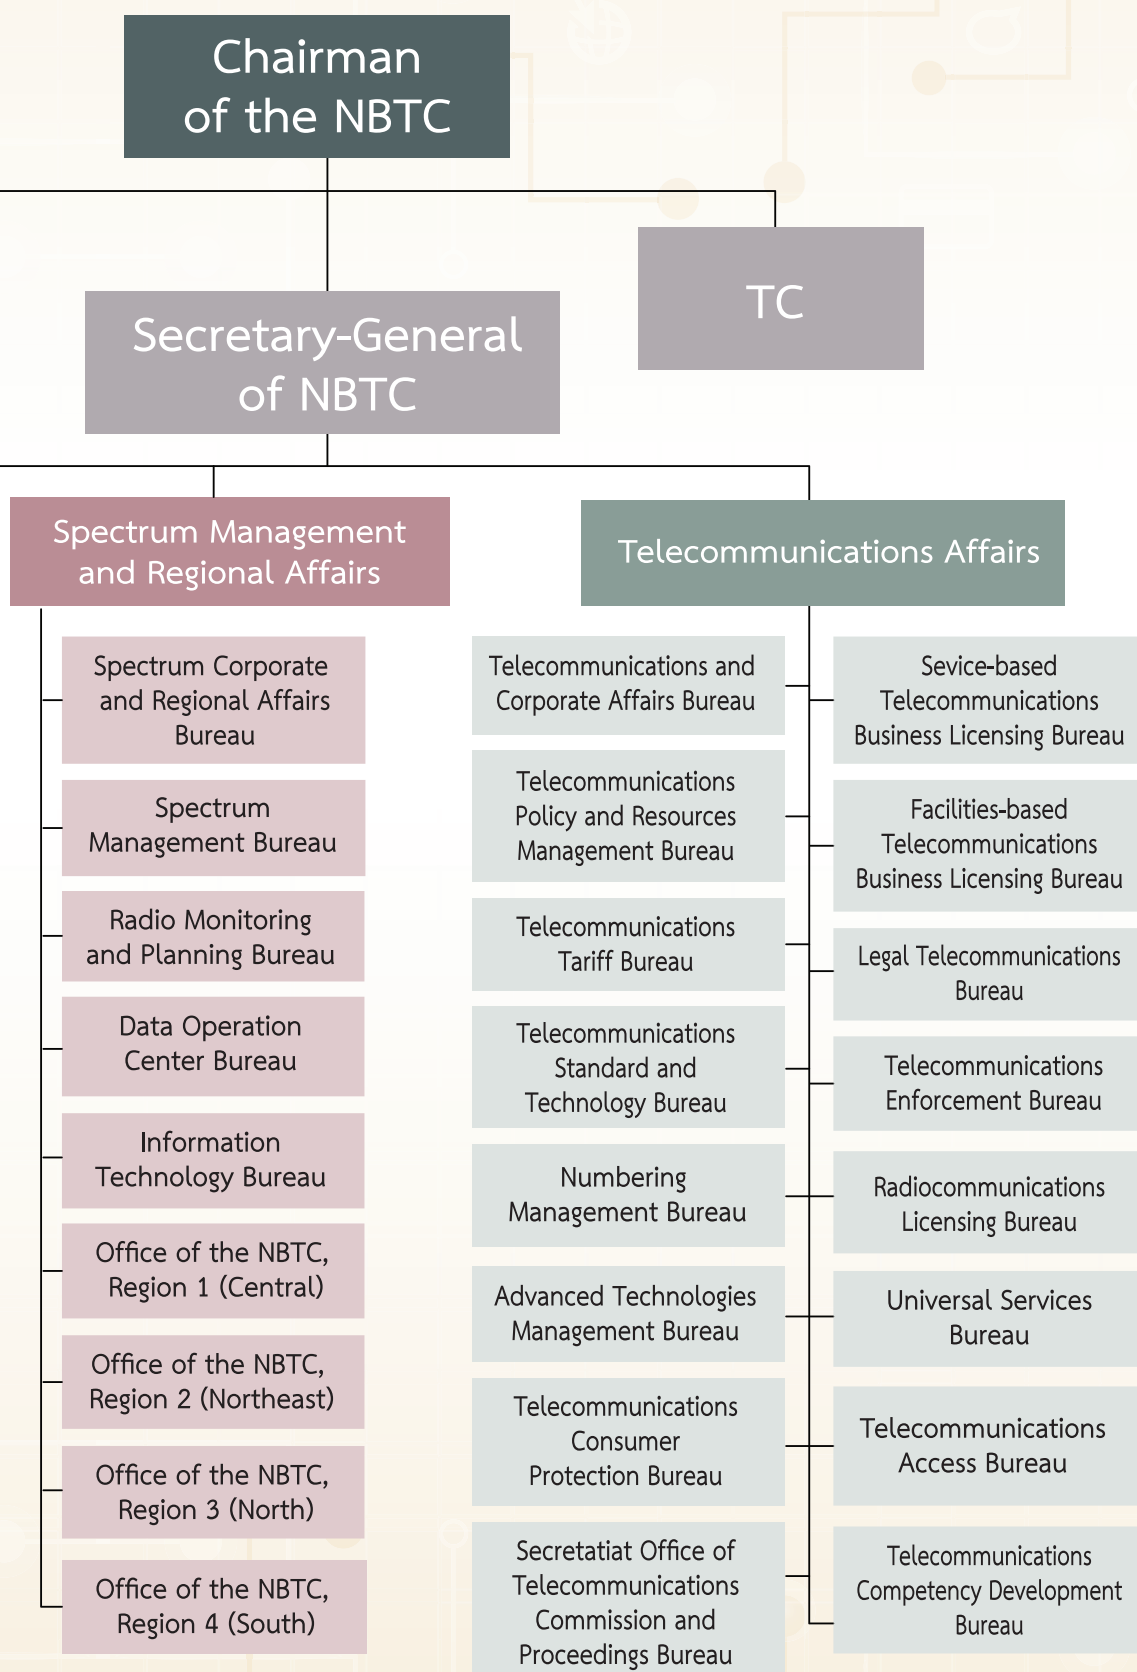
Chairman of the NBTC

TC

Secretary-General of NBTC

Spectrum Management and Regional Affairs

Telecommunications Affairs

Spectrum Corporate and Regional Affairs Bureau

Spectrum Management Bureau

Radio Monitoring and Planning Bureau

Data Operation Center Bureau

Information Technology Bureau

Office of the NBTC, Region 1 (Central)

Office of the NBTC, Region 2 (Northeast)

Office of the NBTC, Region 3 (North)

Office of the NBTC, Region 4 (South)

Telecommunications and Corporate Affairs Bureau

Telecommunications Policy and Resources Management Bureau

Telecommunications Tariff Bureau

Telecommunications Standard and Technology Bureau

Numbering Management Bureau

Advanced Technologies Management Bureau

Telecommunications Consumer Protection Bureau

Secretatiat Office of Telecommunications Commission and Proceedings Bureau

Sevice-based Telecommunications Business Licensing Bureau

Facilities-based Telecommunications Business Licensing Bureau

Legal Telecommunications Bureau

Telecommunications Enforcement Bureau

Radiocommunications Licensing Bureau

Universal Services Bureau

Telecommunications Access Bureau

Telecommunications Competency Development Bureau